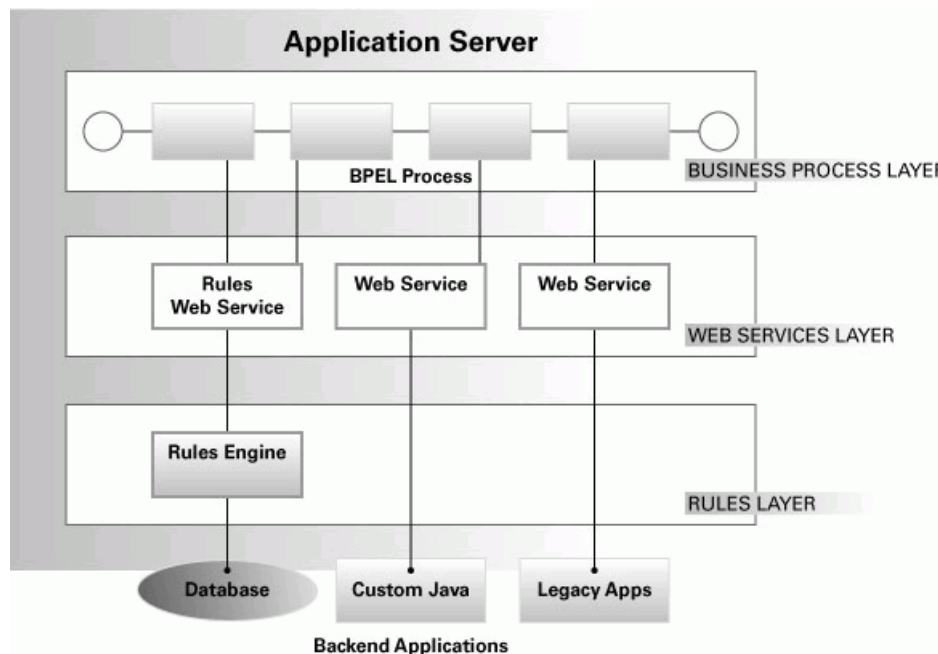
Application Server

BPEL Process

BUSINESS PROCESS LAYE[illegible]

Rules Web Service

Web Service

Web Service

WEB SERVICES LAYER

Rules Engine

RULES LAYER

Database

Custom Java

Legacy Apps

Backend Applications